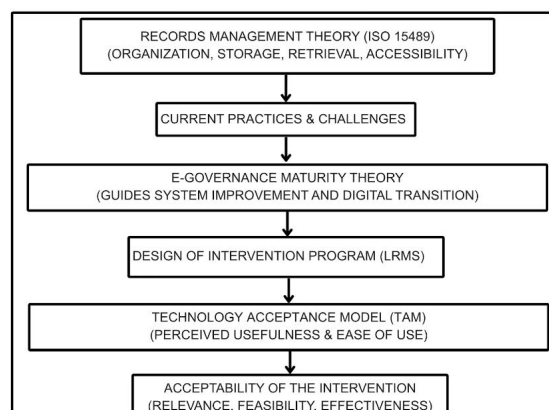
RECORDS MANAGEMENT THEORY (ISO 15489)
(ORGANIZATION, STORAGE, RETRIEVAL, ACCESSIBILITY)

CURRENT PRACTICES & CHALLENGES

E-GOVERNANCE MATURITY THEORY
(GUIDES SYSTEM IMPROVEMENT AND DIGITAL TRANSITION)

DESIGN OF INTERVENTION PROGRAM (LRMS)

TECHNOLOGY ACCEPTANCE MODEL (TAM)
(PERCEIVED USEFULNESS & EASE OF USE)

ACCEPTABILITY OF THE INTERVENTION
(RELEVANCE, FEASIBILITY, EFFECTIVENESS)